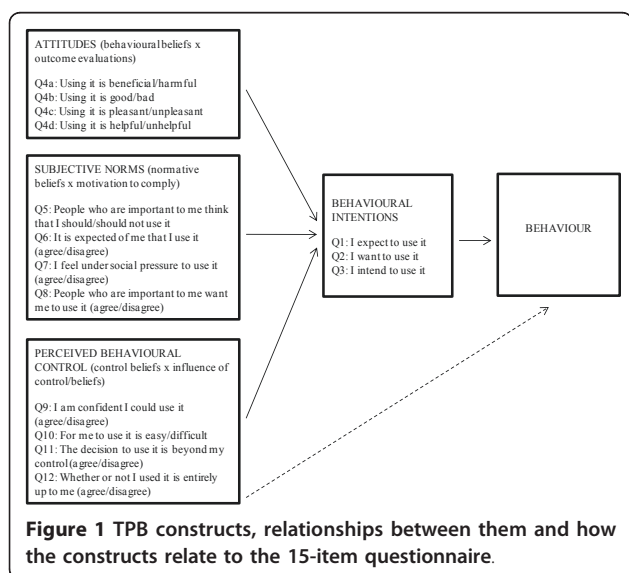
ATTITUDES (behavioural beliefs x outcome evaluations)

Q4a: Using it is beneficial/harmful
Q4b: Using it is good/bad
Q4c: Using it is pleasant/unpleasant
Q4d: Using it is helpful/unhelpful

SUBJECTIVE NORMS (normative beliefs x motivation to comply)

Q5: People who are important to me think that I should/should not use it
Q6: It is expected of me that I use it (agree/disagree)
Q7: I feel under social pressure to use it (agree/disagree)
Q8: People who are important to me want me to use it (agree/disagree)

PERCEIVED BEHAVIOURAL CONTROL (control beliefs x influence of control/beliefs)

Q9: I am confident I could use it (agree/disagree)
Q10: For me to use it is easy/difficult
Q11: The decision to use it is beyond my control (agree/disagree)
Q12: Whether or not I used it is entirely up to me (agree/disagree)

BEHAVIOURAL INTENTIONS

Q1: I expect to use it
Q2: I want to use it
Q3: I intend to use it

BEHAVIOUR

**Figure 1** **TPB constructs, relationships between them and how the constructs relate to the 15-item questionnaire.**